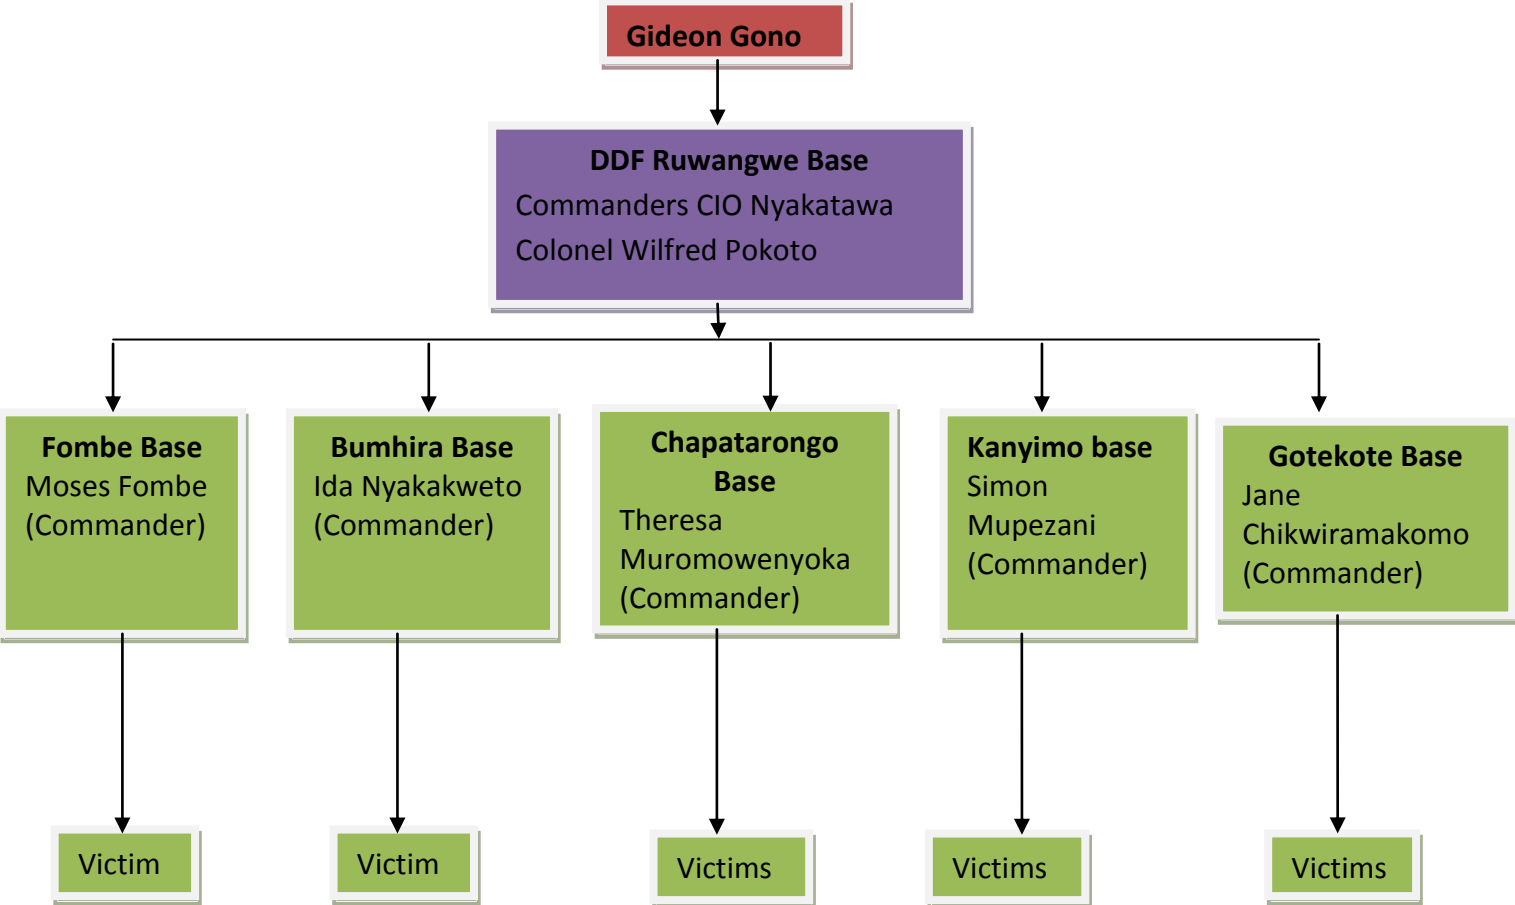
Gideon Gono

DDF Ruwangwe Base
Commanders CIO Nyakatawa
Colonel Wilfred Pokoto

Fombe Base
Moses Fombe
(Commander)

Bumhira Base
Ida Nyakakweto
(Commander)

Chapatarongo Base
Theresa Muromowenyoka
(Commander)

Kanyimo base
Simon Mupezani
(Commander)

Gotekote Base
Jane Chikwiramakomo
(Commander)

Victim

Victim

Victims

Victims

Victims